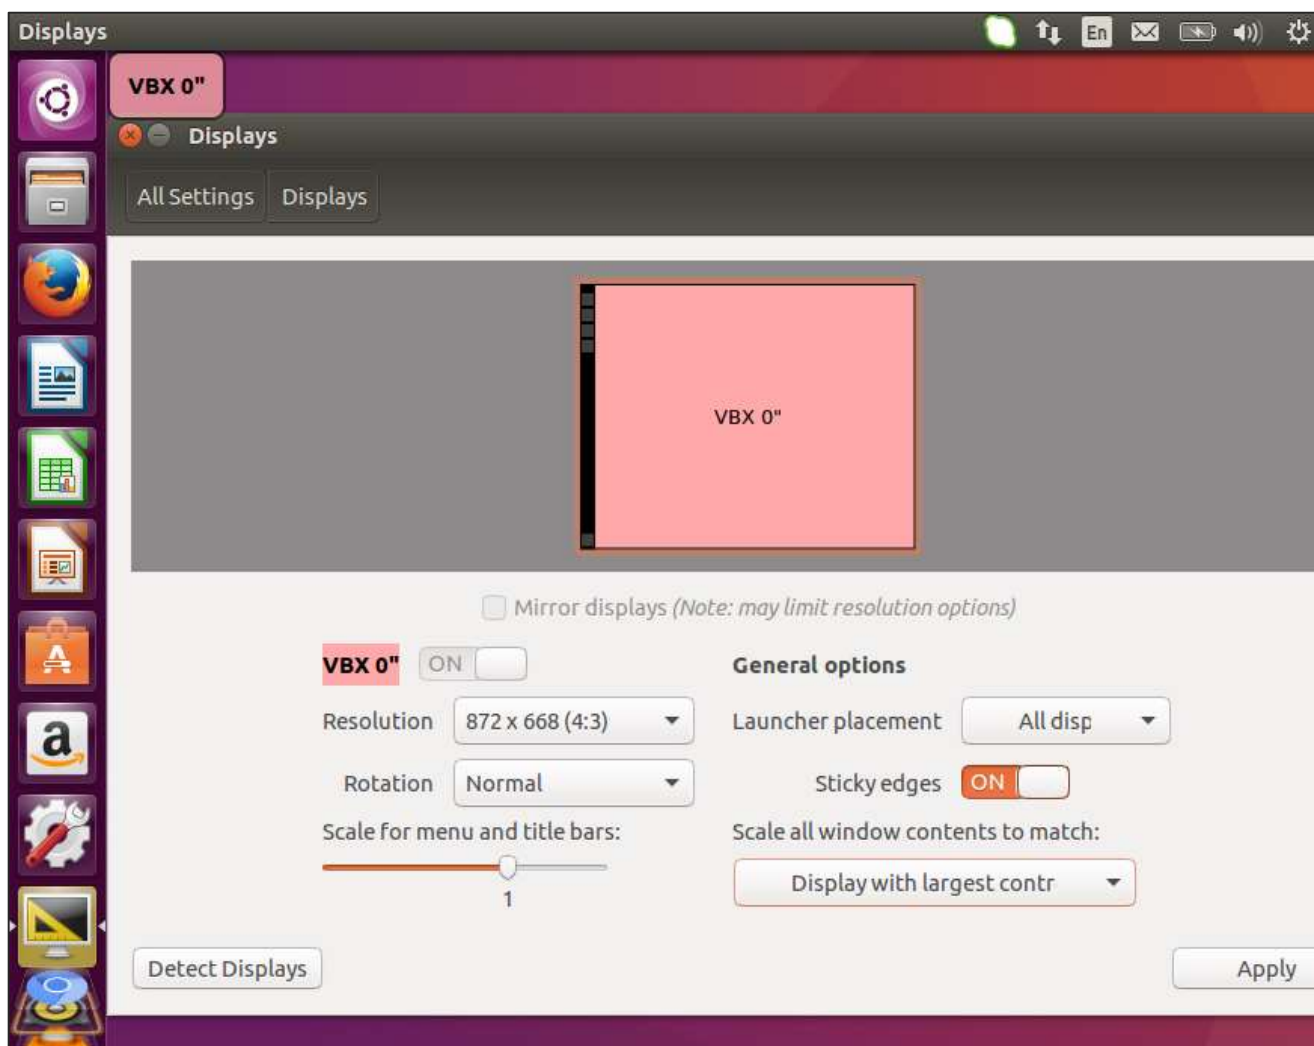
Displays

En

VBX 0"

Displays

All Settings Displays

VBX 0"

Mirror displays (Note: may limit resolution options)

VBX 0" ON

General options

Resolution 872 x 668 (4:3)

Launcher placement All disp

Rotation Normal

Sticky edges ON

Scale for menu and title bars:

1

Scale all window contents to match:

Display with largest contr

Detect Displays

Apply